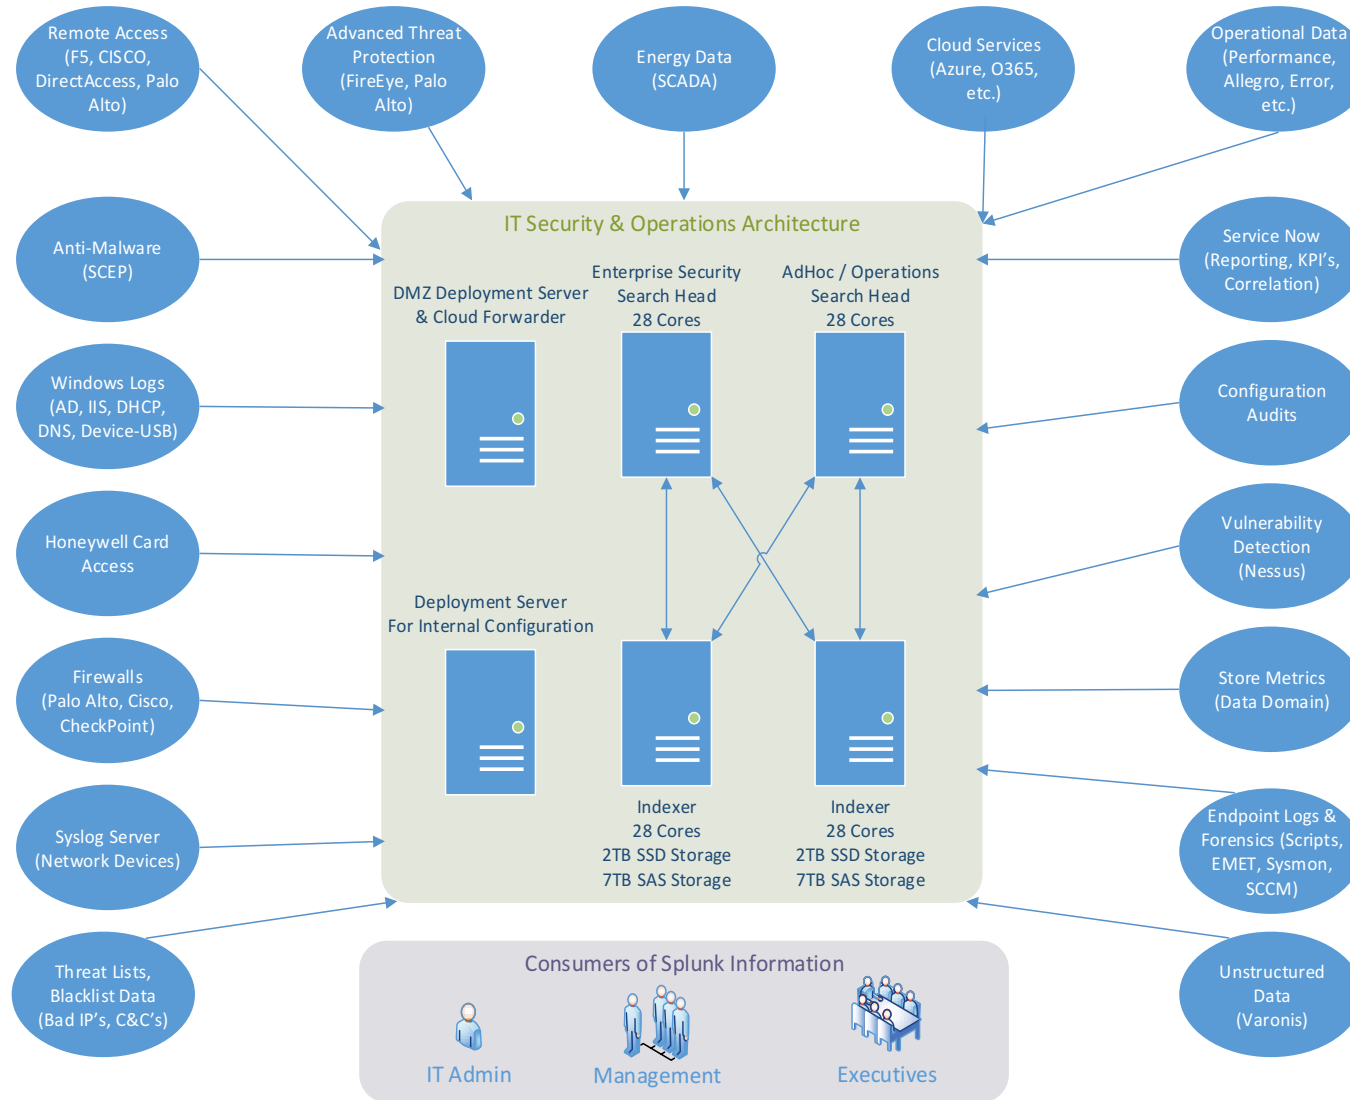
Remote Access (F5, CISCO, DirectAccess, Palo Alto)

Advanced Threat Protection (FireEye, Palo Alto)

Energy Data (SCADA)

Cloud Services (Azure, O365, etc.)

Operational Data (Performance, Allegro, Error, etc.)

Anti-Malware (SCEP)

Service Now (Reporting, KPI's, Correlation)

Windows Logs (AD, IIS, DHCP, DNS, Device-USB)

Configuration Audits

Honeywell Card Access

Vulnerability Detection (Nessus)

Firewalls (Palo Alto, Cisco, CheckPoint)

Store Metrics (Data Domain)

Syslog Server (Network Devices)

Endpoint Logs & Forensics (Scripts, EMET, Sysmon, SCCM)

Threat Lists, Blacklist Data (Bad IP's, C&C's)

Unstructured Data (Varonis)

IT Security & Operations Architecture

DMZ Deployment Server & Cloud Forwarder

Enterprise Security Search Head 28 Cores

AdHoc / Operations Search Head 28 Cores

Deployment Server For Internal Configuration

Indexer 28 Cores 2TB SSD Storage 7TB SAS Storage

Indexer 28 Cores 2TB SSD Storage 7TB SAS Storage

Consumers of Splunk Information

IT Admin

Management

Executives